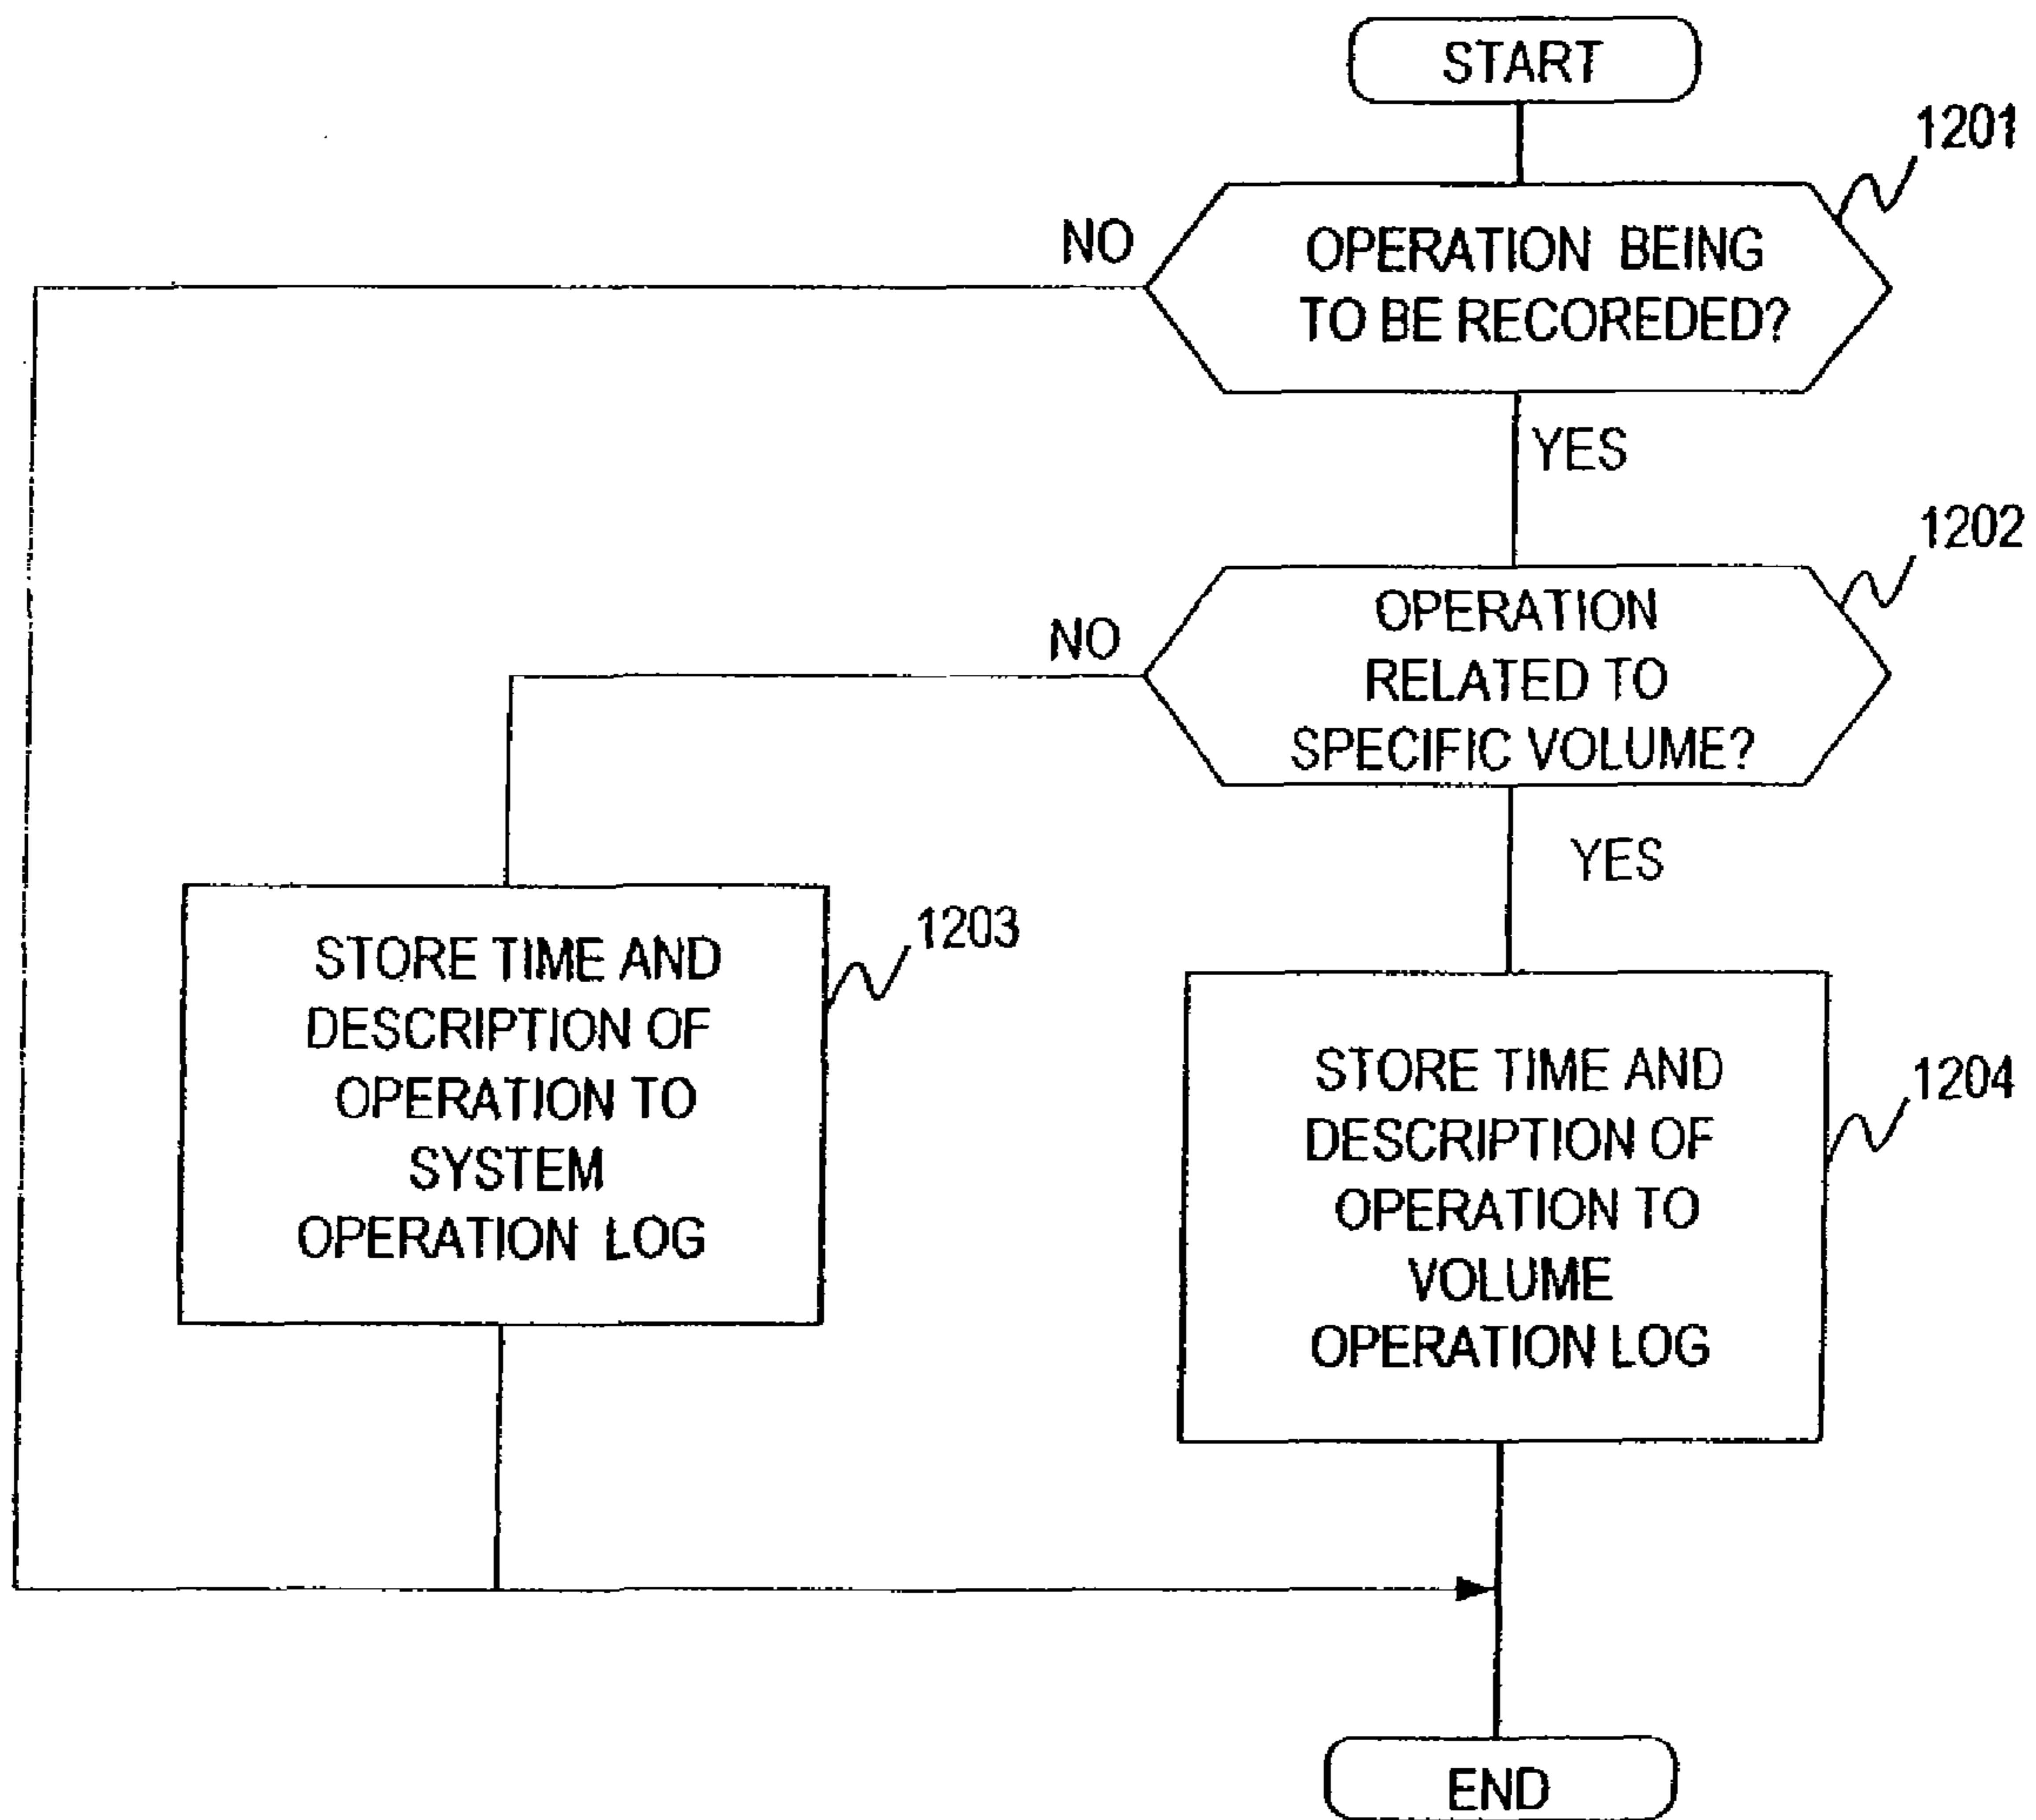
START

1201

NO

OPERATION BEING TO BE RECOREDED?

YES

1202

NO

OPERATION RELATED TO SPECIFIC VOLUME?

YES

STORE TIME AND DESCRIPTION OF OPERATION TO SYSTEM OPERATION LOG

1203

STORE TIME AND DESCRIPTION OF OPERATION TO VOLUME OPERATION LOG

1204

END